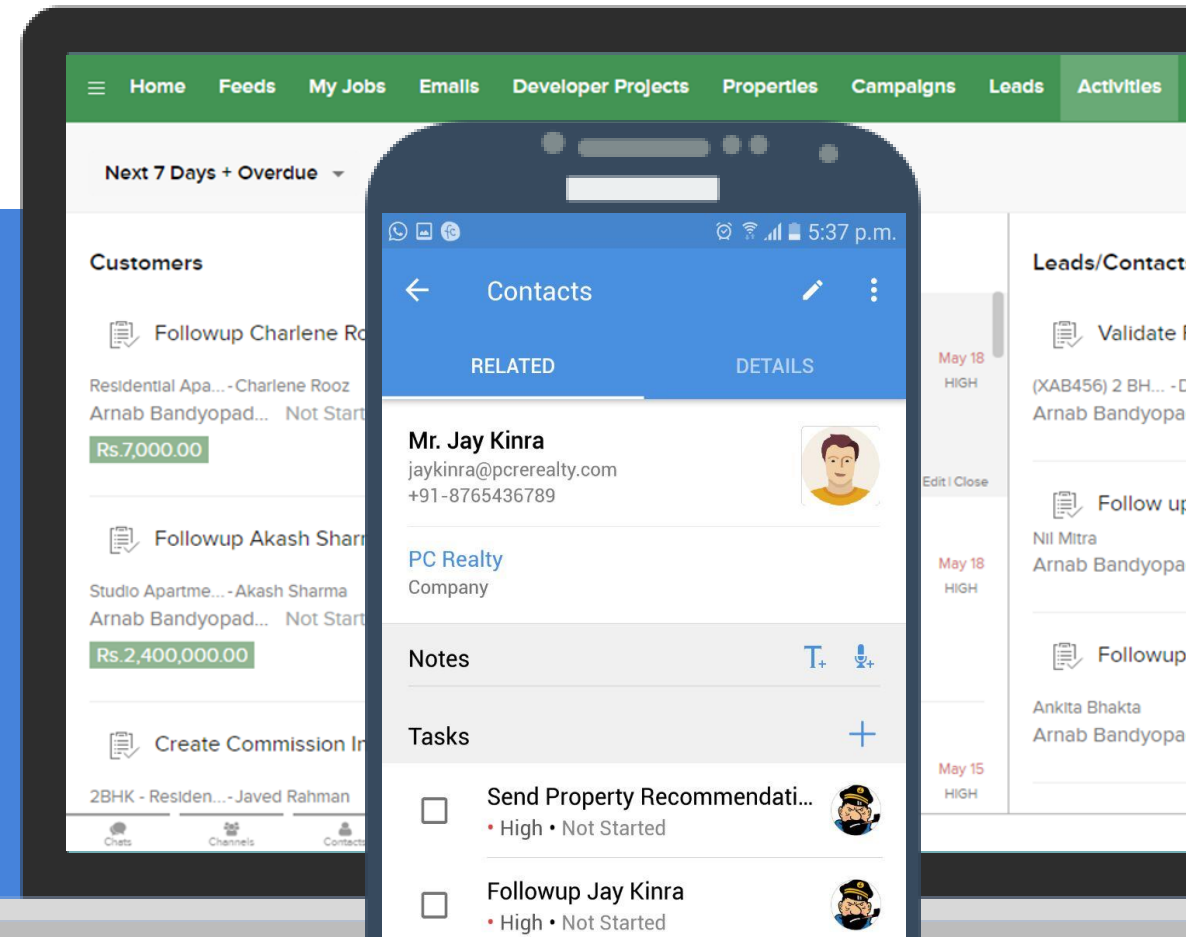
Home Feeds My Jobs Emails Developer Projects Properties Campaigns Leads Activities

Next 7 Days + Overdue

Customers

Followup Charlene Ro

Residential Apa... - Charlene Rooz
Arnab Bandyopad... Not Start
Rs.7,000.00

Followup Akash Shar

Studio Apartme... - Akash Sharma
Arnab Bandyopad... Not Start
Rs.2,400,000.00

Create Commission In

2BHK - Residen... - Javed Rahman

Chats Channels Contacts

May 18
HIGH
Edit | Close
May 18
HIGH
May 15
HIGH

Leads/Contact

Validate

(XAB456) 2 BH... - D
Arnab Bandyopa

Follow up

Nil Mitra
Arnab Bandyopa

Followup

Ankita Bhakta
Arnab Bandyopa

5:37 p.m.

Contacts

RELATED DETAILS

Mr. Jay Kinra
jaykinra@pcrerealty.com
+91-8765436789

PC Realty
Company

Notes

Tasks

Send Property Recommendati...
• High • Not Started

Followup Jay Kinra
• High • Not Started